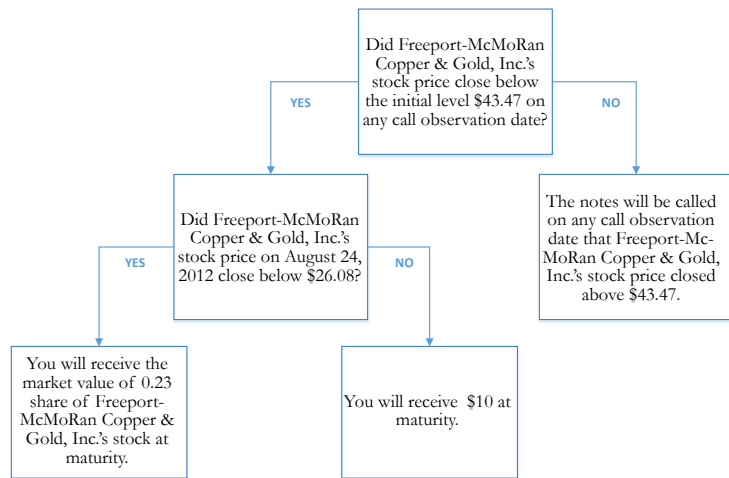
Did Freeport-McMoRan Copper & Gold, Inc.'s stock price close below the initial level \$43.47 on any call observation date?

YES

NO

Did Freeport-McMoRan Copper & Gold, Inc.'s stock price on August 24, 2012 close below \$26.08?

The notes will be called on any call observation date that Freeport-McMoRan Copper & Gold, Inc.'s stock price closed above \$43.47.

YES

NO

You will receive the market value of 0.23 share of Freeport-McMoRan Copper & Gold, Inc.'s stock at maturity.

You will receive \$10 at maturity.